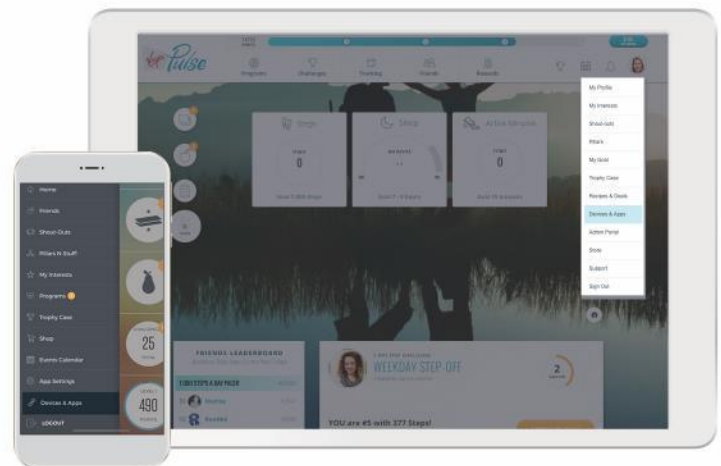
Pulse

Programs

Challenges

Tracking

Friends

Rewards

Steps

0

Sleep

Active Minutes

0

My Profile

My Interests

Shout-outs

Pillars

My Goal

Trophy Case

Recipes & Deals

Devices & Apps

Action Portal

Store

Support

Sign Out

Home

Friends

Shout-Outs

Pillars N Stuff

My Interests

Programs

Trophy Case

Shop

Events Calendar

App Settings

Devices & Apps

LOGOUT

25

490

FRIEND LEADERBOARD

WEEKDAY STEP-OFF

2

YOU are #5 with 377 Steps!